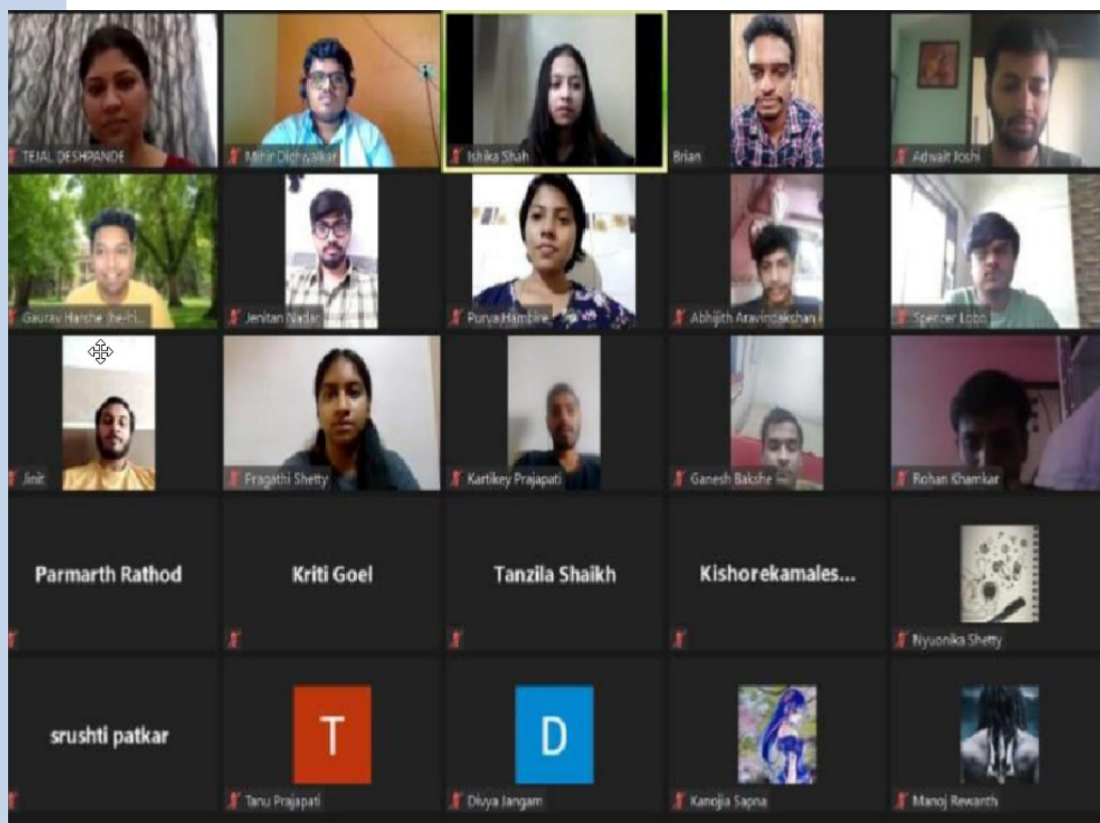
TEJAL DESHPANDE

Mihir Dighyalkar

Ishika Shah

Brian

Adwait Joshi

Gaurav Harshe (he/hi...

Jenitan Nadar

Purva Hambire

Abhijith Aravindakshan

Spencer Lobo

Jinit

Fragathi Shetty

Kartikey Prajapati

Ganesh Bakshe

Rohan Khamkar

Parmarth Rathod

Kriti Goel

Tanzila Shaikh

Kishorekamales...

Nyuonika Shetty

srushti patkar

T

Tanu Prajapati

D

Divya Jangam

Kanojia Sapna

Manoj Rewanth